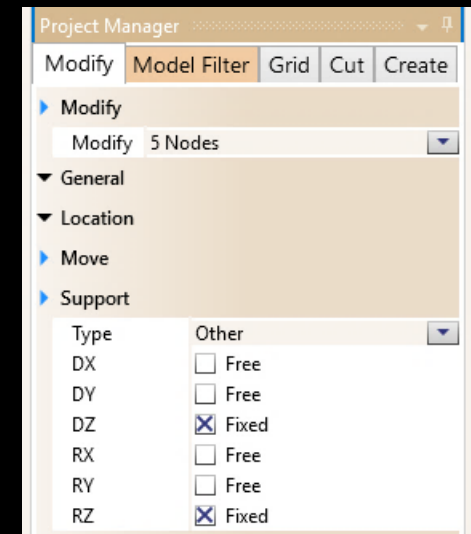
Project Manager

Modify | Model Filter | Grid | Cut | Create

Modify

Modify 5 Nodes

General

Location

Move

Support

| Type | Other |
|---|---|
| DX | Free |
| DY | Free |
| DZ | Fixed |
| RX | Free |
| RY | Free |
| RZ | Fixed |